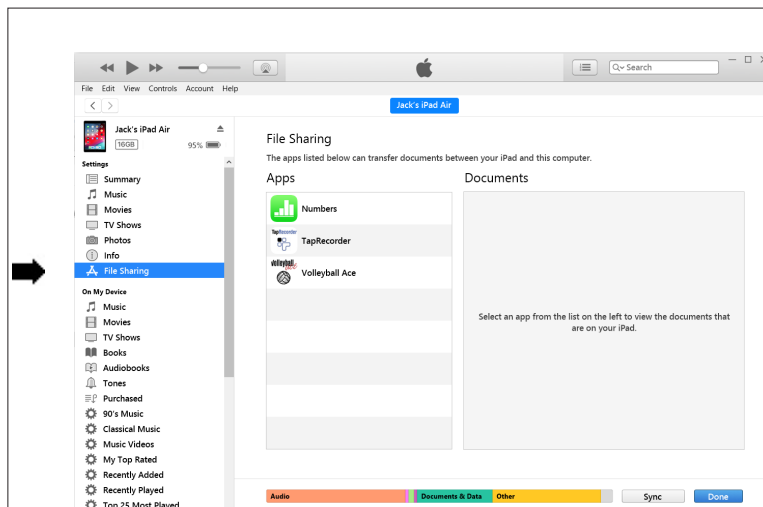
Search

File Edit View Controls Account Help

Jack's iPad Air

Jack's iPad Air
16GB 95%

Settings
Summary
Music
Movies
TV Shows
Photos
Info
File Sharing

On My Device
Music
Movies
TV Shows
Books
Audiobooks
Tones
Purchased
90's Music
Classical Music
Music Videos
My Top Rated
Recently Added
Recently Played
Top 25 Most Played

File Sharing
The apps listed below can transfer documents between your iPad and this computer.

Apps
Numbers
TapRecorder
Volleyball Ace

Documents
Select an app from the list on the left to view the documents that are on your iPad.

Audio
Documents & Data
Other
Sync
Done